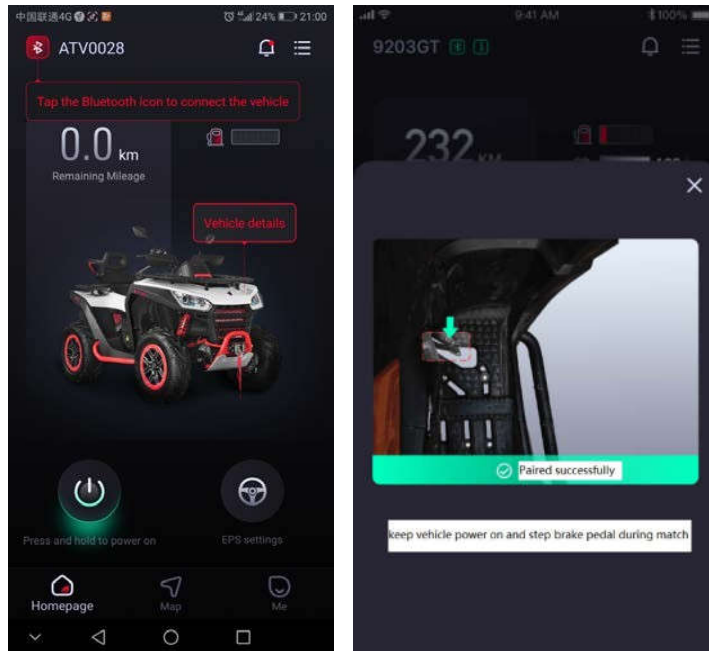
中国联通4G 24% 21:00

ATV0028

Tap the Bluetooth icon to connect the vehicle

0.0 km

Remaining Mileage

Vehicle details

Press and hold to power on

EPS settings

Homepage

Map

Me

9:41 AM 100%

9203GT

232 km

Paired successfully

keep vehicle power on and step brake pedal during match